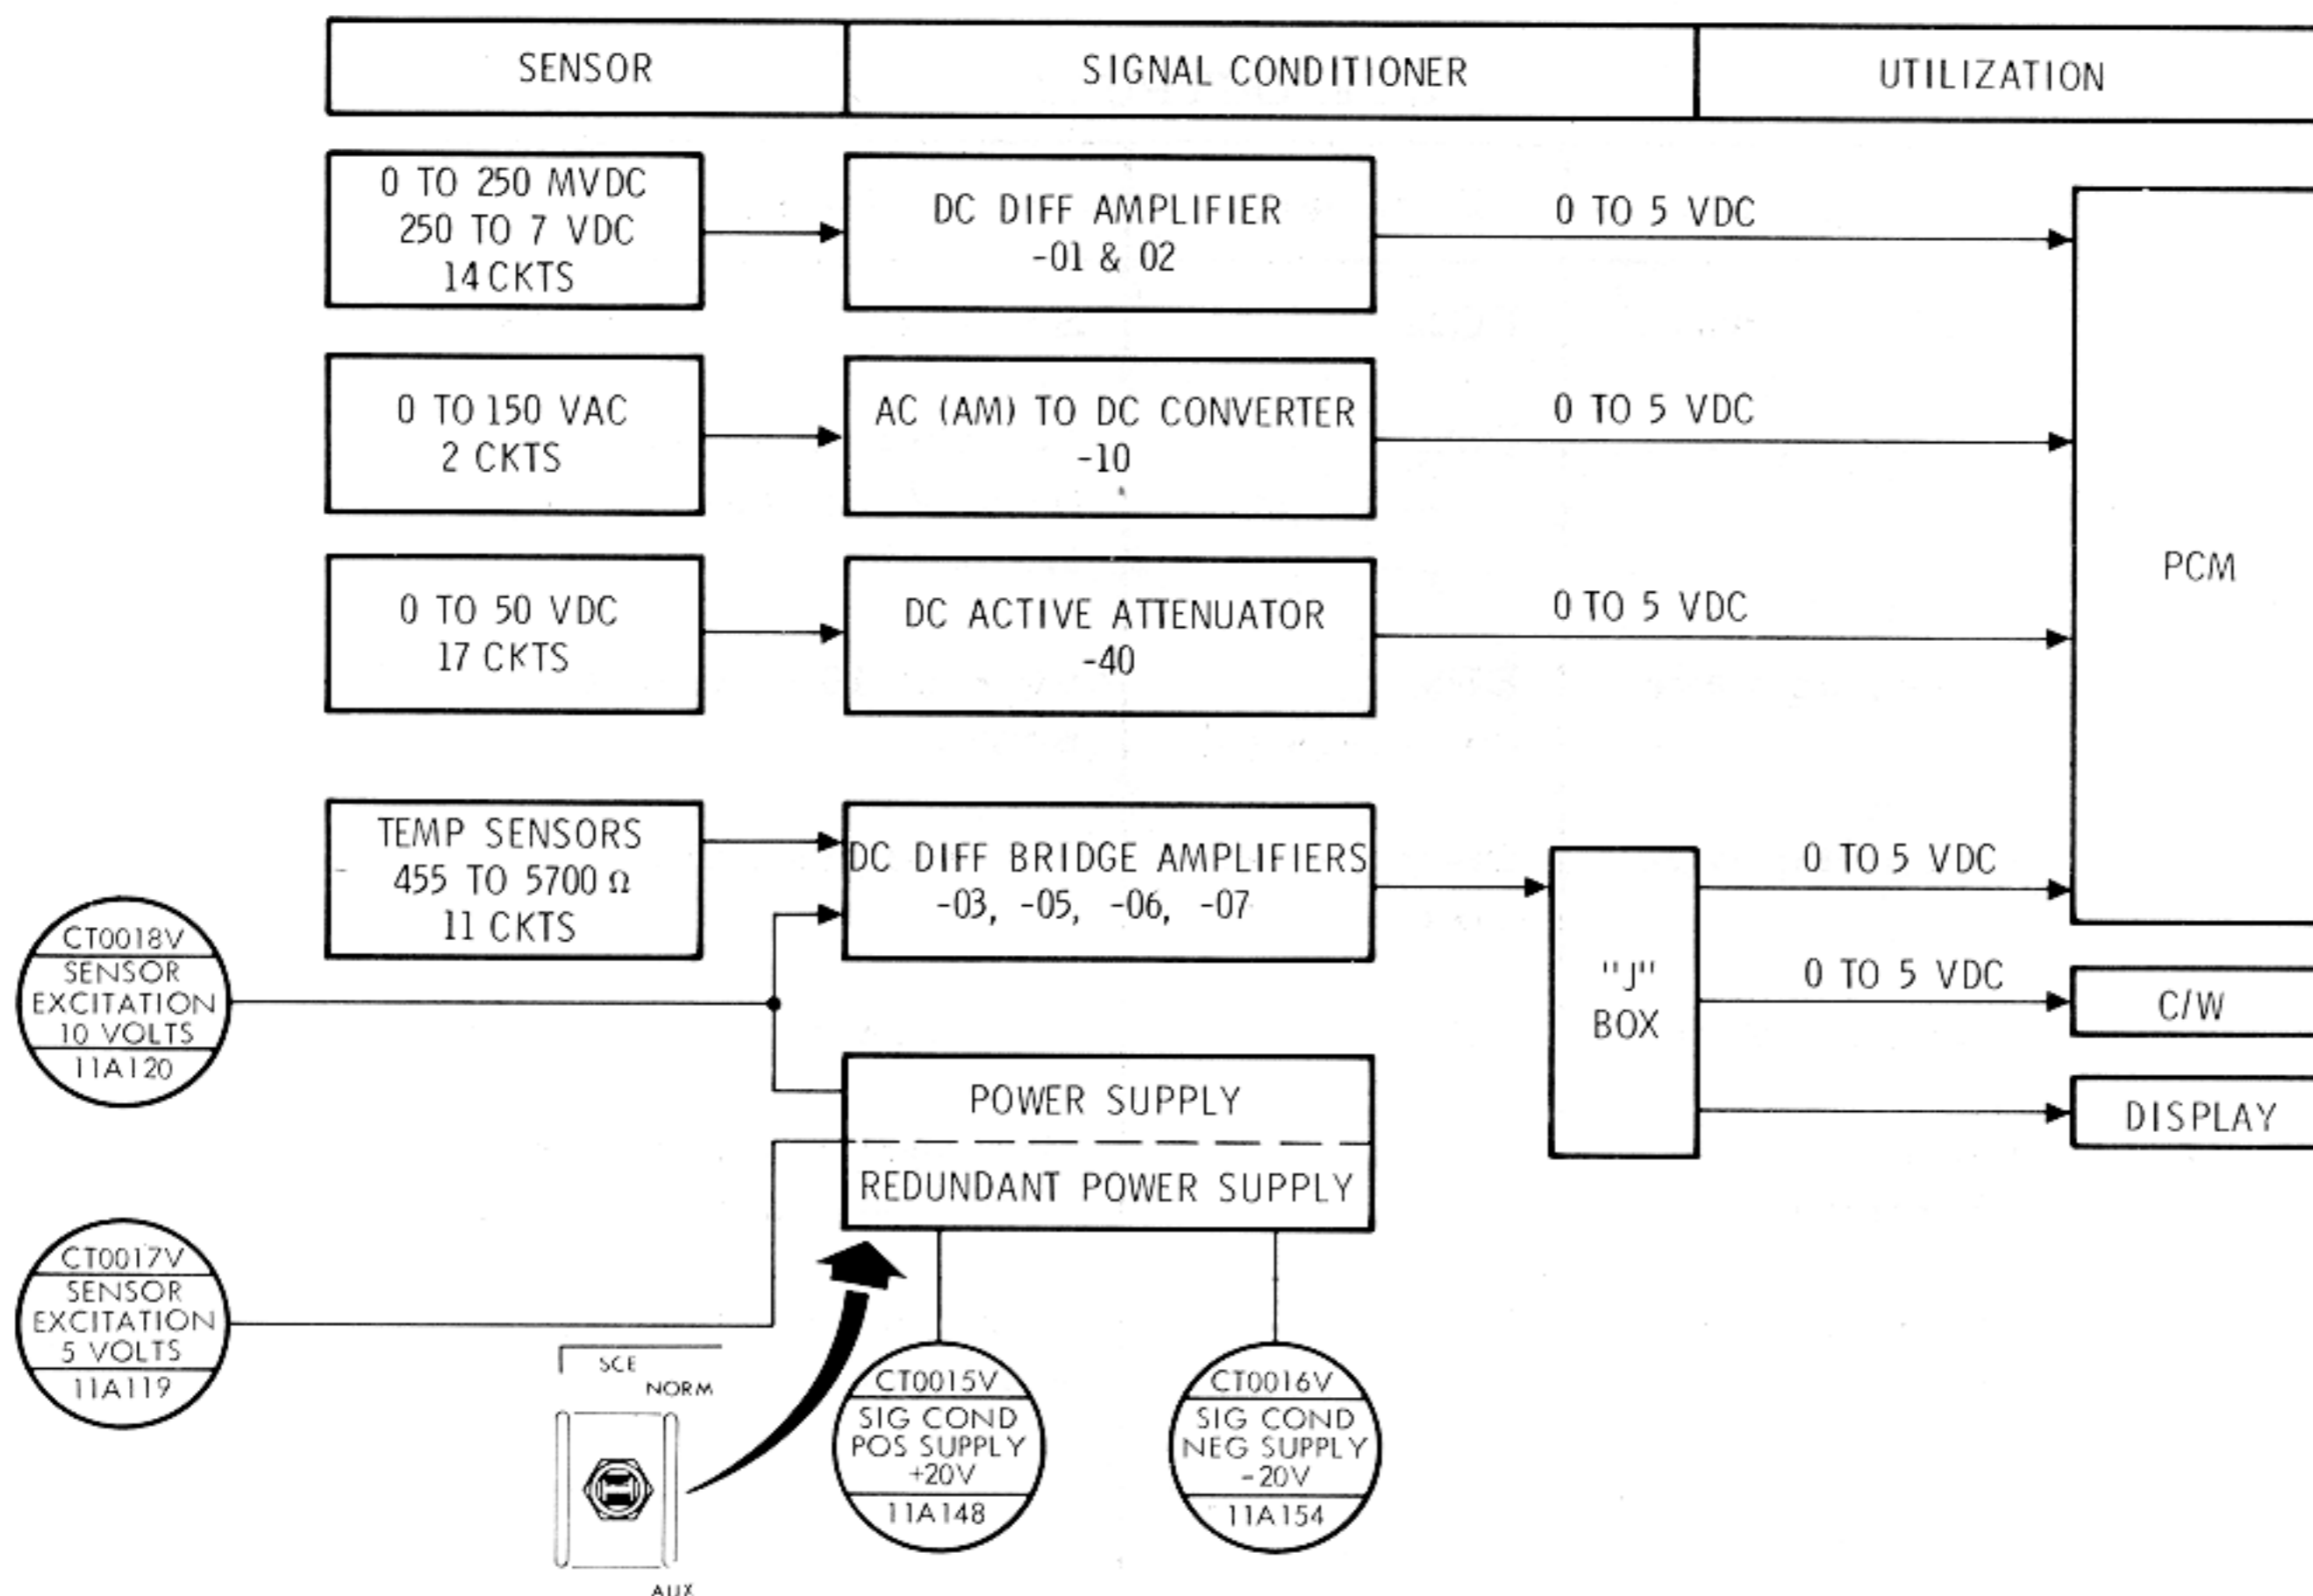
SENSOR

SIGNAL CONDITIONER

UTILIZATION

0 TO 250 MVDC
250 TO 7 VDC
14 CKTS

DC DIFF AMPLIFIER
-01 & 02

0 TO 5 VDC

0 TO 150 VAC
2 CKTS

AC (AM) TO DC CONVERTER
-10

0 TO 5 VDC

0 TO 50 VDC
17 CKTS

DC ACTIVE ATTENUATOR
-40

0 TO 5 VDC

PCM

TEMP SENSORS
455 TO 5700 Ω
11 CKTS

DC DIFF BRIDGE AMPLIFIERS
-03, -05, -06, -07

"J"
BOX

0 TO 5 VDC

0 TO 5 VDC

C/W

DISPLAY

CT0018V
SENSOR
EXCITATION
10 VOLTS
11A120

POWER SUPPLY

REDUNDANT POWER SUPPLY

CT0017V
SENSOR
EXCITATION
5 VOLTS
11A119

SCE
NORM
AUX

CT0015V
SIG COND
POS SUPPLY
+20V
11A148

CT0016V
SIG COND
NEG SUPPLY
-20V
11A154